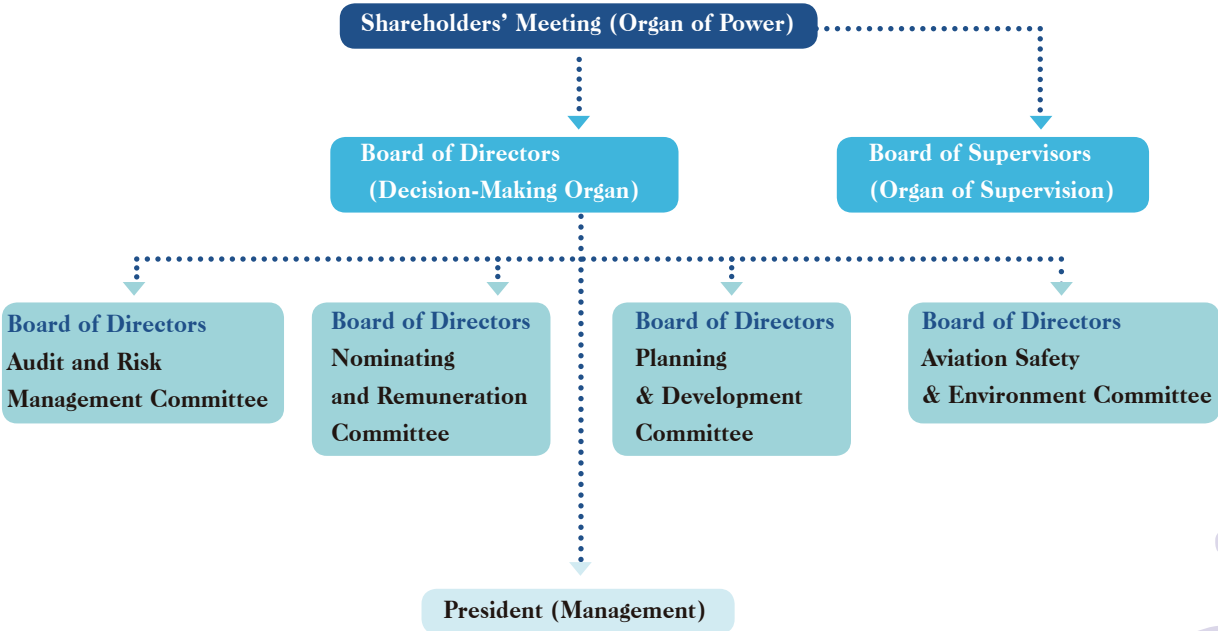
Shareholders' Meeting (Organ of Power)

Board of Directors
(Decision-Making Organ)

Board of Supervisors
(Organ of Supervision)

Board of Directors
Audit and Risk Management Committee

Board of Directors
Nominating and Remuneration Committee

Board of Directors
Planning & Development Committee

Board of Directors
Aviation Safety & Environment Committee

President (Management)